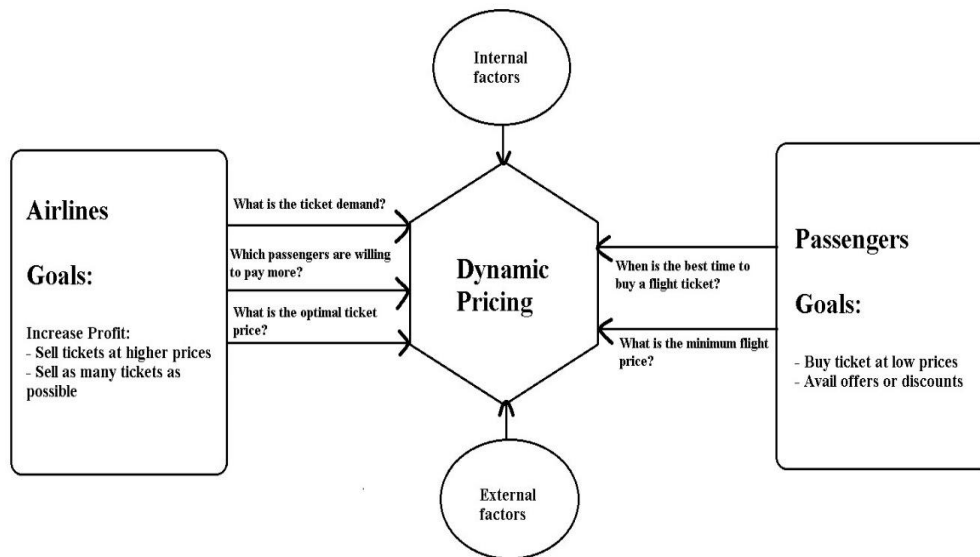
Internal factors

Airlines

Goals:

Increase Profit:
- Sell tickets at higher prices
- Sell as many tickets as possible

What is the ticket demand?

Which passengers are willing to pay more?

What is the optimal ticket price?

Dynamic Pricing

When is the best time to buy a flight ticket?

What is the minimum flight price?

Passengers

Goals:

- Buy ticket at low prices
- Avail offers or discounts

External factors